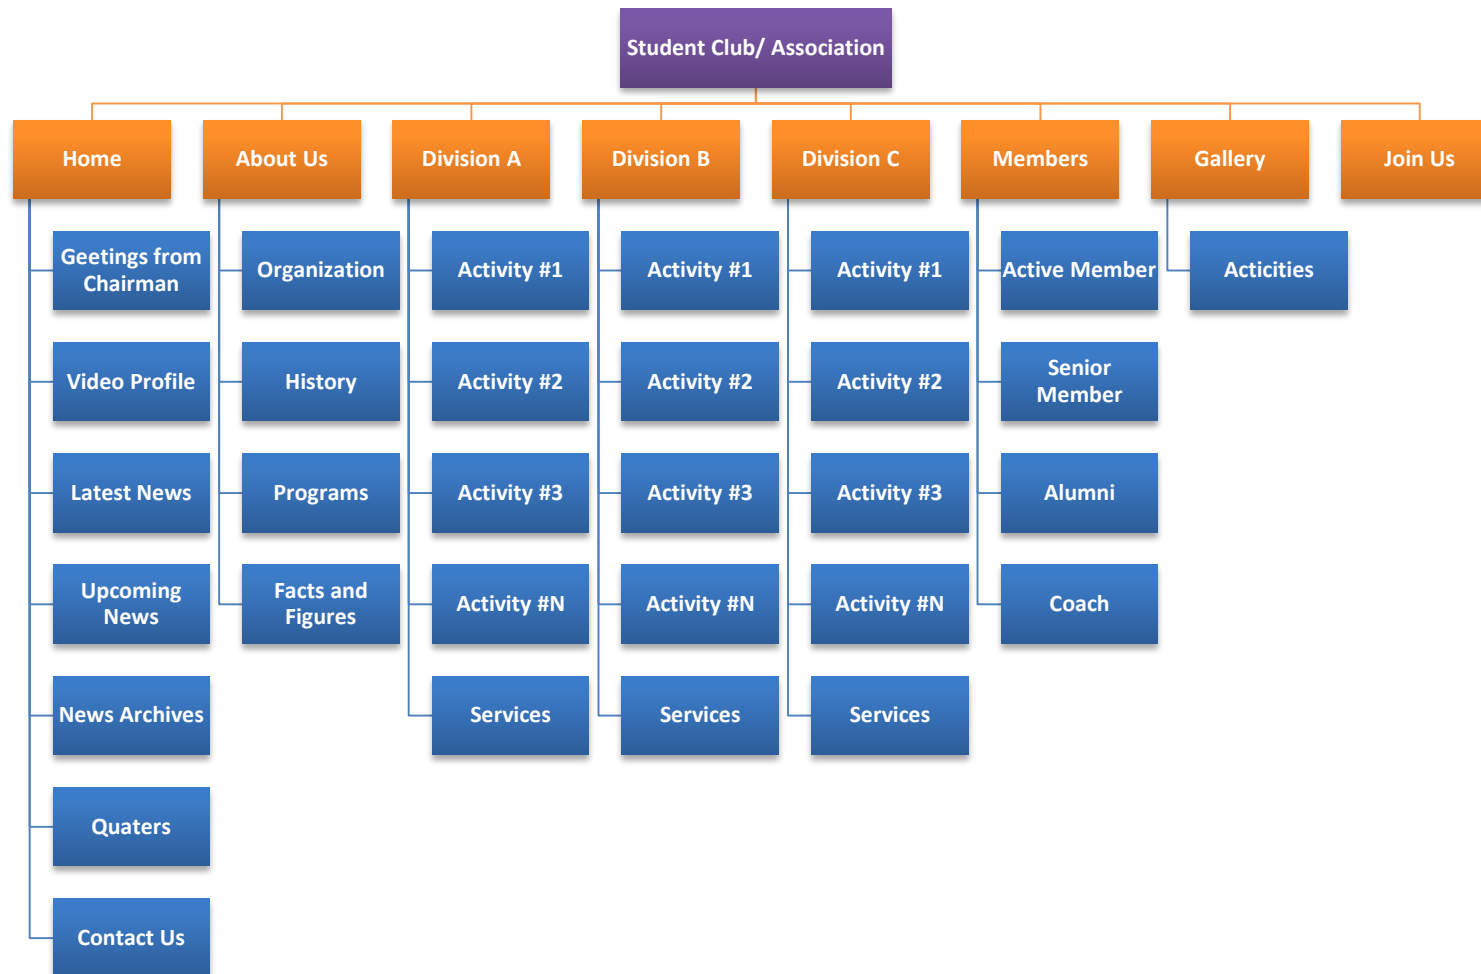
Student Club/ Association

Home
Geetings from Chairman
Video Profile
Latest News
Upcoming News
News Archives
Quaters
Contact Us

About Us
Organization
History
Programs
Facts and Figures

Division A
Activity #1
Activity #2
Activity #3
Activity #N
Services

Division B
Activity #1
Activity #2
Activity #3
Activity #N
Services

Division C
Activity #1
Activity #2
Activity #3
Activity #N
Services

Members
Active Member
Senior Member
Alumni
Coach

Gallery
Acticities

Join Us